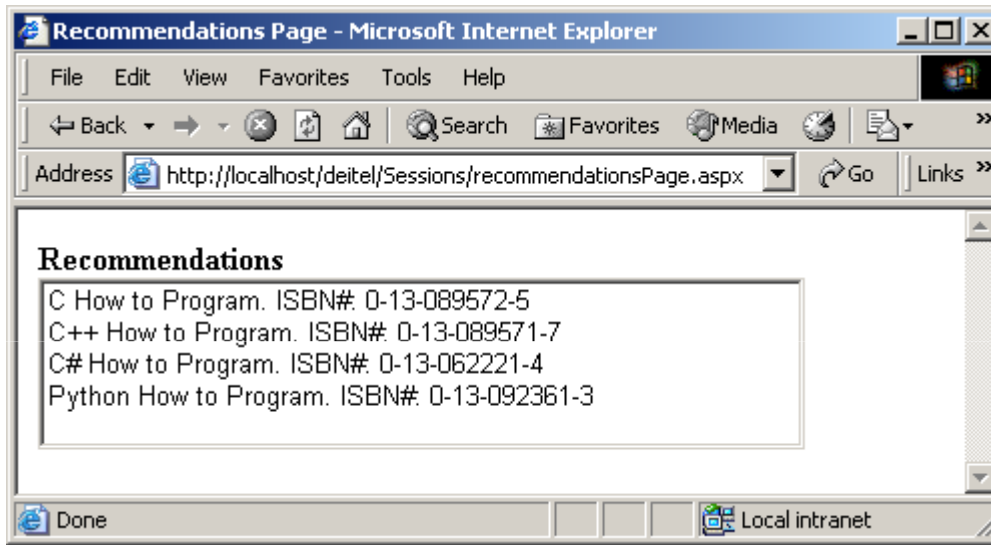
Recommendations Page - Microsoft Internet Explorer

File Edit View Favorites Tools Help

Back Search Favorites Media

Address http://localhost/deitel/Sessions/recommendationsPage.aspx Go Links »

**Recommendations**

C How to Program. ISBN#: 0-13-089572-5
C++ How to Program. ISBN#: 0-13-089571-7
C# How to Program. ISBN#: 0-13-062221-4
Python How to Program. ISBN#: 0-13-092361-3

Done Local intranet